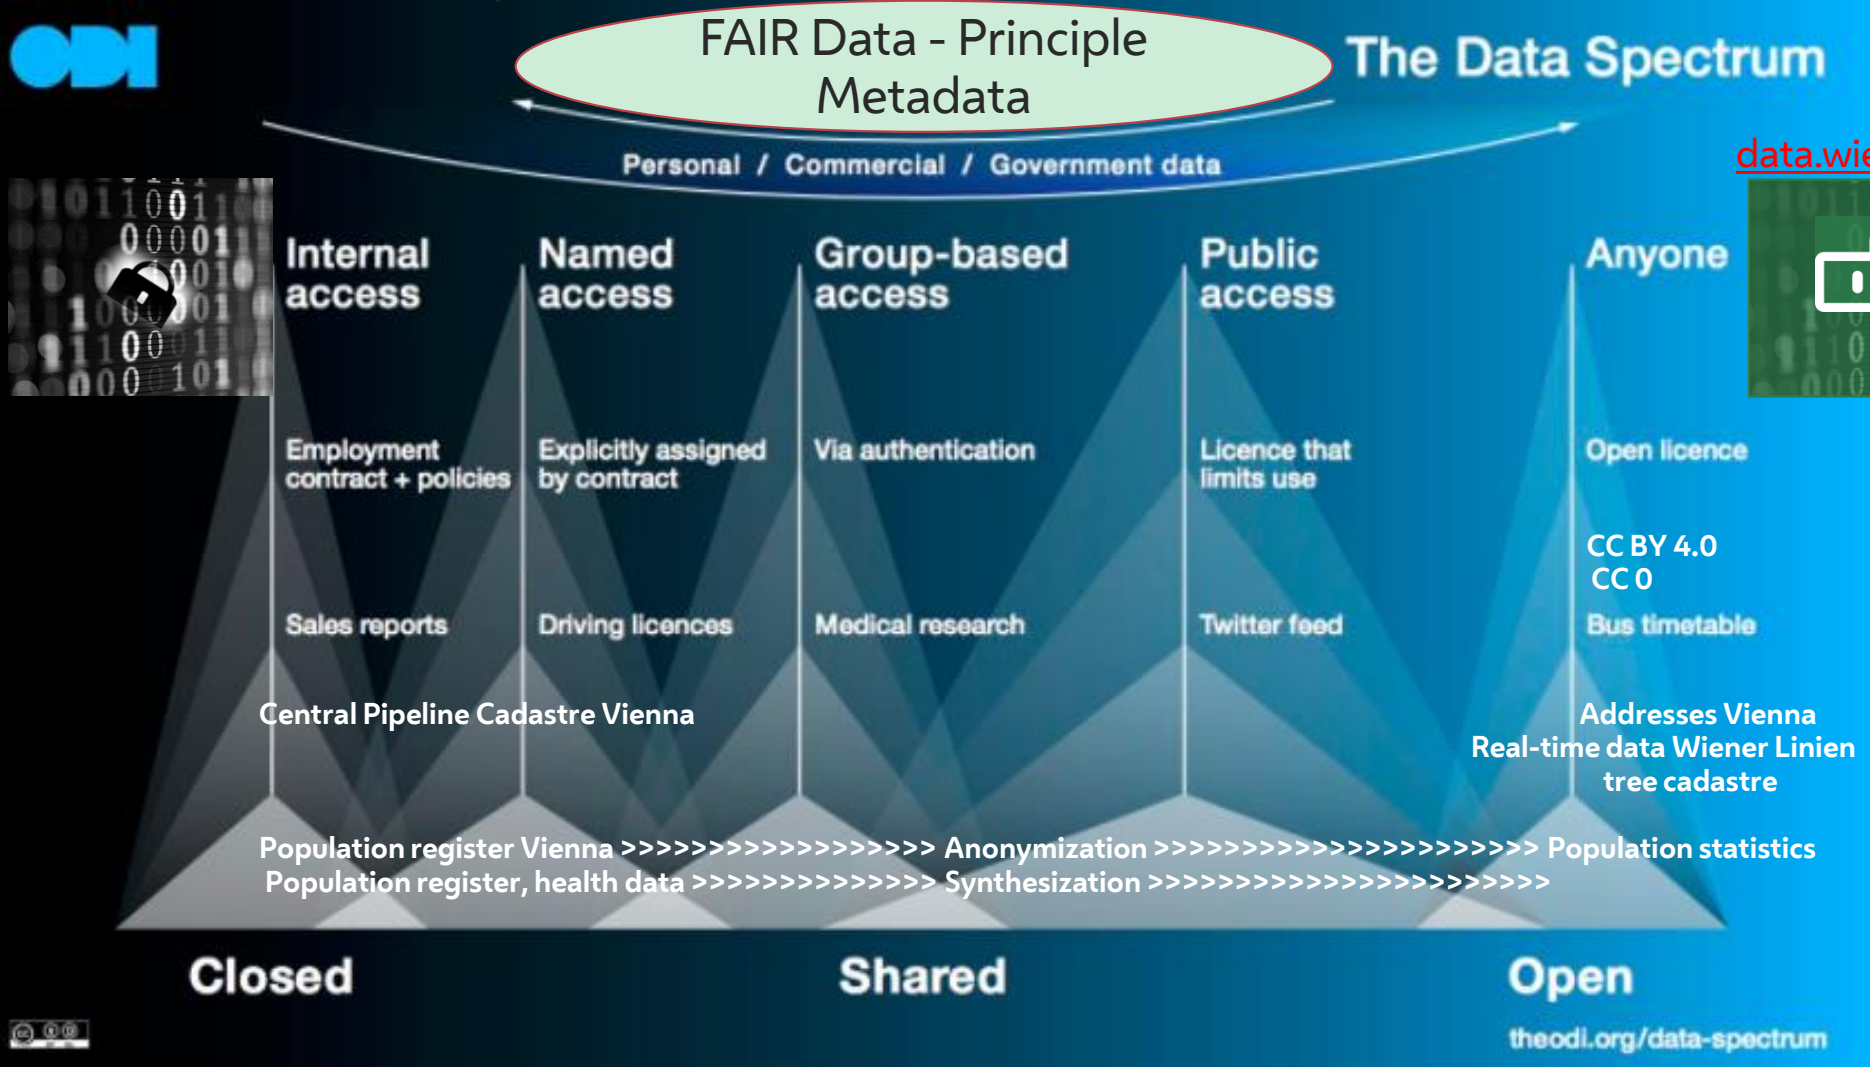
ODI

FAIR Data - Principle Metadata

The Data Spectrum

data.wie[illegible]

Personal / Commercial / Government data

Internal access

Named access

Group-based access

Public access

Anyone

Employment contract + policies

Explicitly assigned by contract

Via authentication

Licence that limits use

Open licence

CC BY 4.0
CC 0

Sales reports

Driving licences

Medical research

Twitter feed

Bus timetable

Central Pipeline Cadastre Vienna

Addresses Vienna
Real-time data Wiener Linien
tree cadastre

Population register Vienna >>>>>>>>>>>>>>>>>> Anonymization >>>>>>>>>>>>>>>>>>>>>> Population statistics
Population register, health data >>>>>>>>>>>>>> Synthesization >>>>>>>>>>>>>>>>>>>>>>>

Closed

Shared

Open

theodi.org/data-spectrum